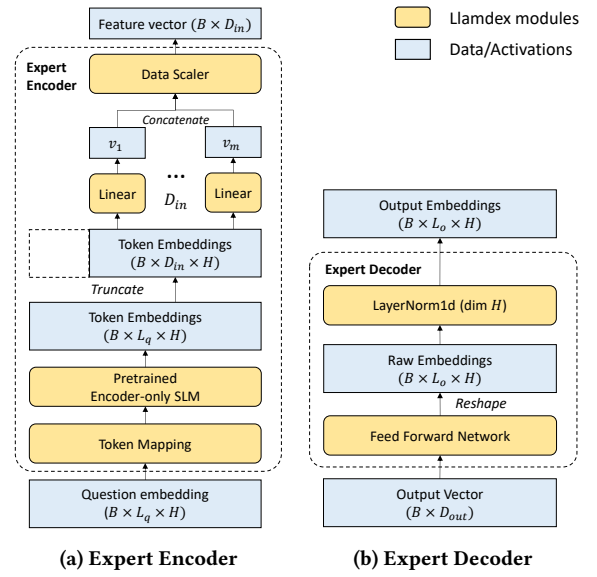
Llamdex modules

Data/Activations

Feature vector $(B \times D_{in})$

Expert Encoder

Data Scaler

Concatenate

$v_1$

...

$v_m$

Linear

$D_{in}$

Linear

Token Embeddings $(B \times D_{in} \times H)$

Truncate

Token Embeddings $(B \times L_q \times H)$

Pretrained Encoder-only SLM

Token Mapping

Question embedding $(B \times L_q \times H)$

Output Embeddings $(B \times L_o \times H)$

Expert Decoder

LayerNorm1d (dim $H$)

Raw Embeddings $(B \times L_o \times H)$

Reshape

Feed Forward Network

Output Vector $(B \times D_{out})$

(a) Expert Encoder

(b) Expert Decoder